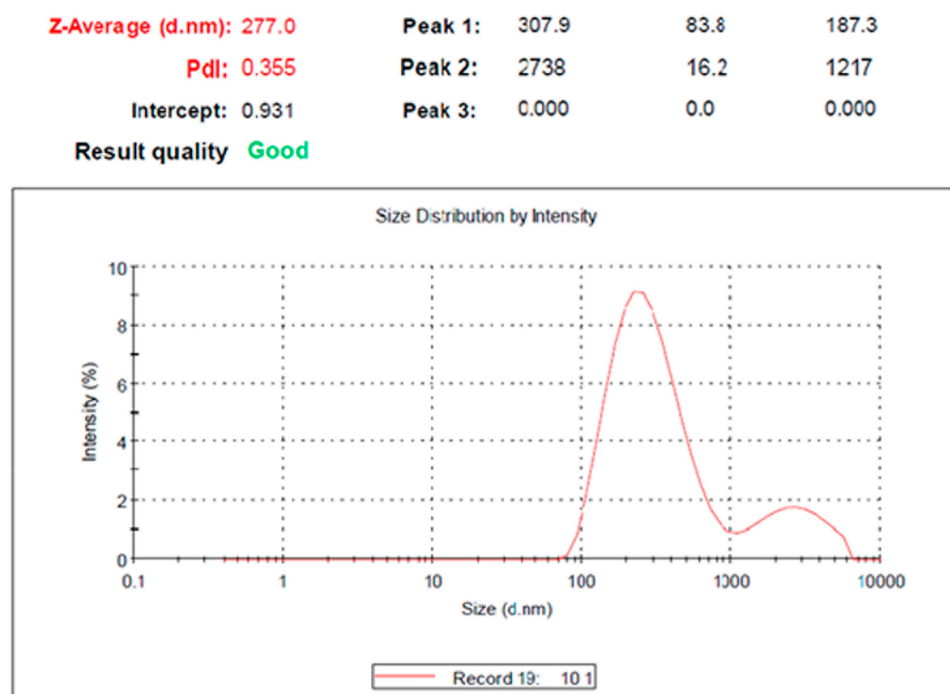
Z-Average (d.nm): 277.0

PdI: 0.355

Intercept: 0.931

Result quality Good

| | | | |
|---|---|---|---|
| Peak 1: | 307.9 | 83.8 | 187.3 |
| Peak 2: | 2738 | 16.2 | 1217 |
| Peak 3: | 0.000 | 0.0 | 0.000 |

Size Distribution by Intensity

10
8
6
4
2
0

Intensity (%)

0.1 1 10 100 1000 10000

Size (d.nm)

Record 19: 10 1